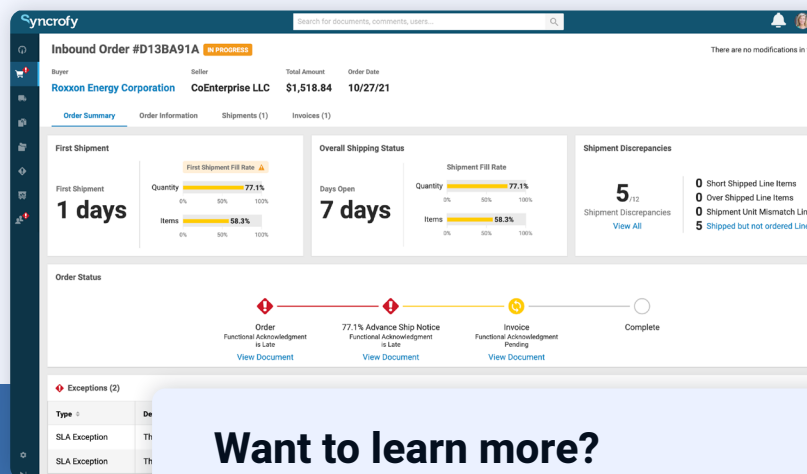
Syncrofy

Search for documents, comments, users...

Inbound Order #D13BA91A IN PROGRESS

There are no modifications in

Buyer
Roxxon Energy Corporation

Seller
CoEnterprise LLC

Total Amount
$1,518.84

Order Date
10/27/21

Order Summary Order Information Shipments (1) Invoices (1)

First Shipment

First Shipment Fill Rate

First Shipment
1 days

Quantity 77.1%
0% 50% 100%

Items 58.3%
0% 50% 100%

Overall Shipping Status

Shipment Fill Rate

Days Open
7 days

Quantity 77.1%
0% 50% 100%

Items 58.3%
0% 50% 100%

Shipment Discrepancies

5/12
Shipment Discrepancies
View All

0 Short Shipped Line Items
0 Over Shipped Line Items
0 Shipment Unit Mismatch Lin
5 Shipped but not ordered Line

Order Status

Order
Functional Acknowledgment is Late
View Document

77.1% Advance Ship Notice
Functional Acknowledgment is Late
View Document

Invoice
Functional Acknowledgment Pending
View Document

Complete

Exceptions (2)

Type De

SLA Exception Th

SLA Exception Th

Want to learn more?